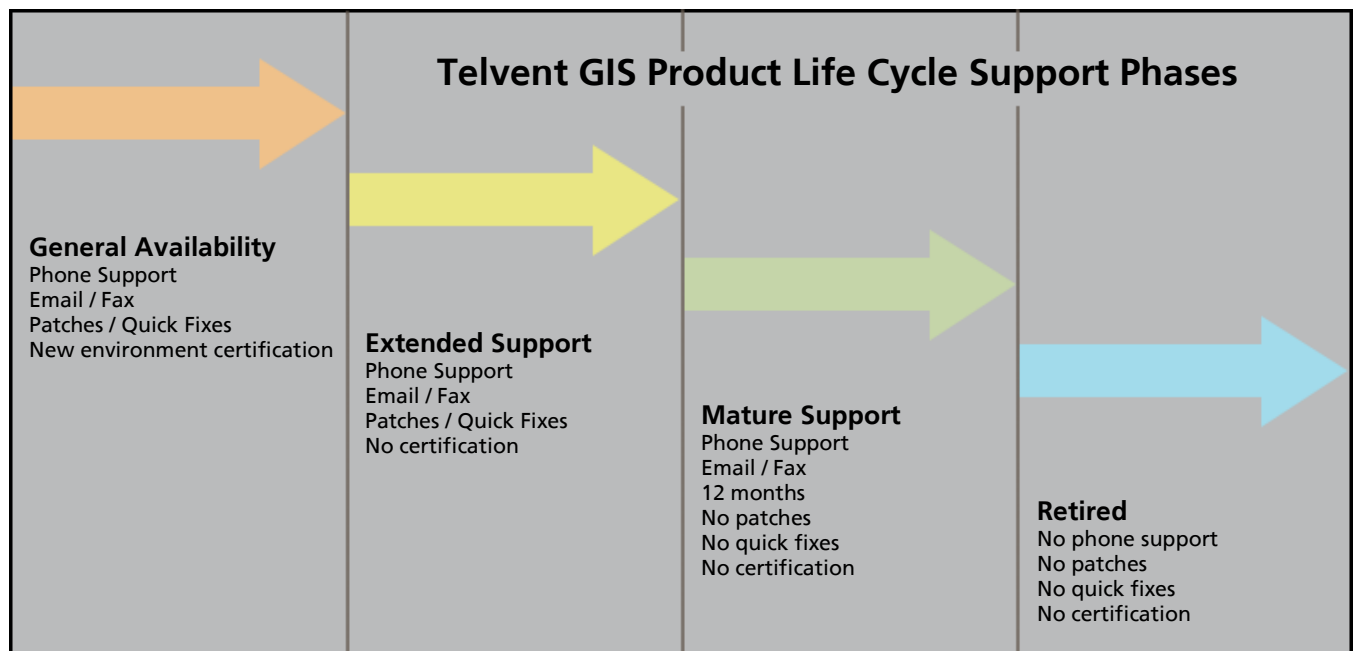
Telvent GIS Product Life Cycle Support Phases

General Availability
Phone Support
Email / Fax
Patches / Quick Fixes
New environment certification

Extended Support
Phone Support
Email / Fax
Patches / Quick Fixes
No certification

Mature Support
Phone Support
Email / Fax
12 months
No patches
No quick fixes
No certification

Retired
No phone support
No patches
No quick fixes
No certification